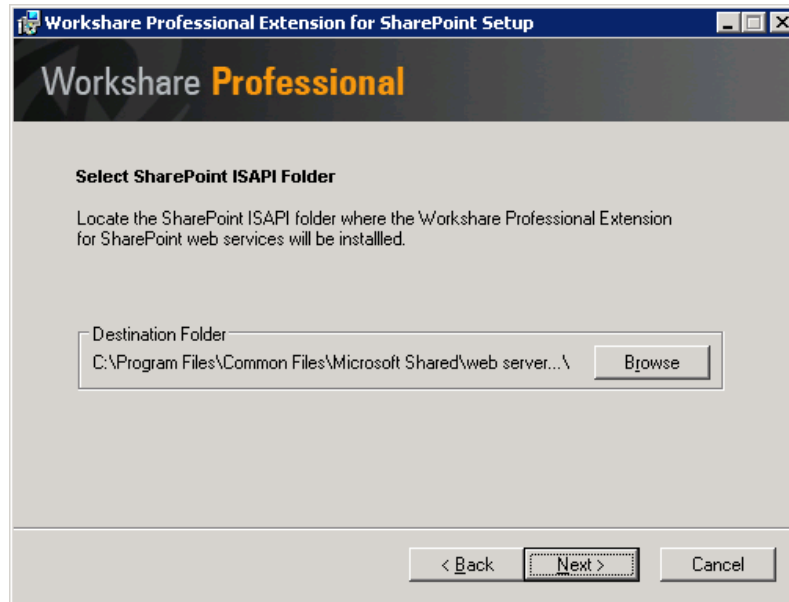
Workshare Professional Extension for SharePoint Setup

Workshare Professional

Select SharePoint ISAPI Folder

Locate the SharePoint ISAPI folder where the Workshare Professional Extension for SharePoint web services will be installled.

Destination Folder

C:\Program Files\Common Files\Microsoft Shared\web server...\

Browse

< Back

Next >

Cancel